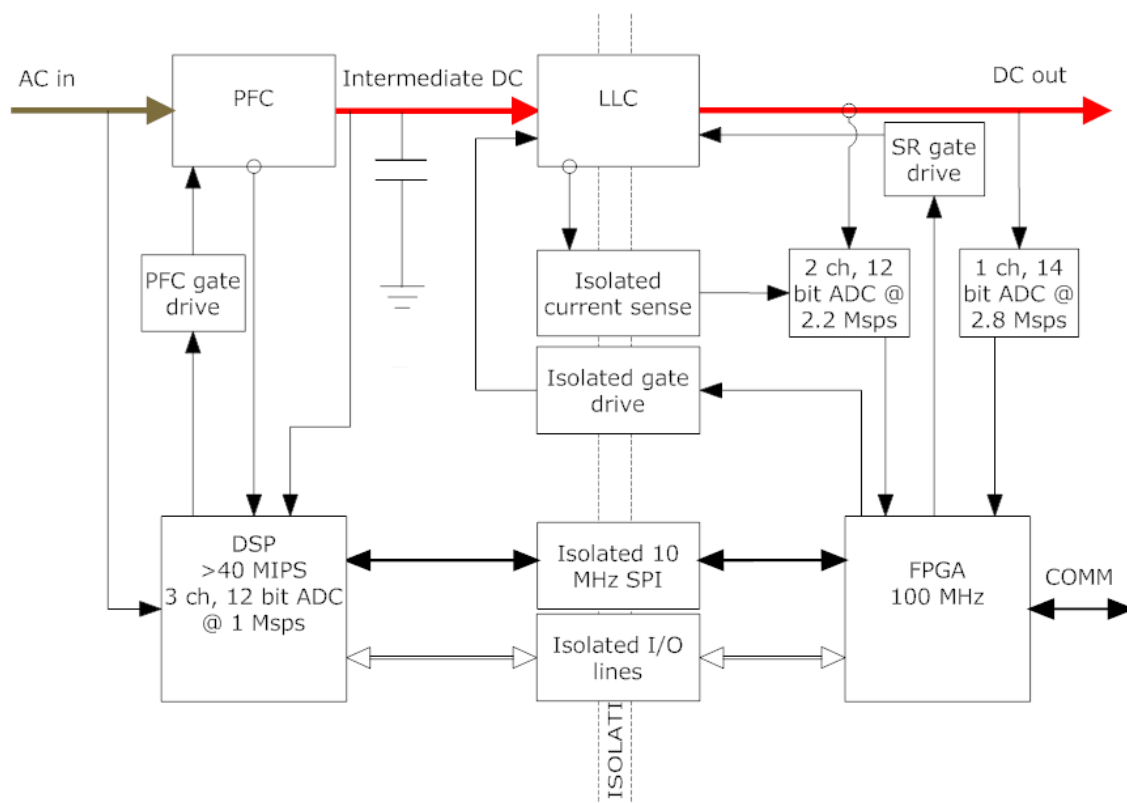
AC in

PFC

Intermediate DC

LLC

DC out

SR gate drive

PFC gate drive

Isolated current sense

2 ch, 12 bit ADC @ 2.2 Msps

1 ch, 14 bit ADC @ 2.8 Msps

Isolated gate drive

DSP >40 MIPS 3 ch, 12 bit ADC @ 1 Msps

Isolated 10 MHz SPI

FPGA 100 MHz

COMM

Isolated I/O lines

ISOLATI